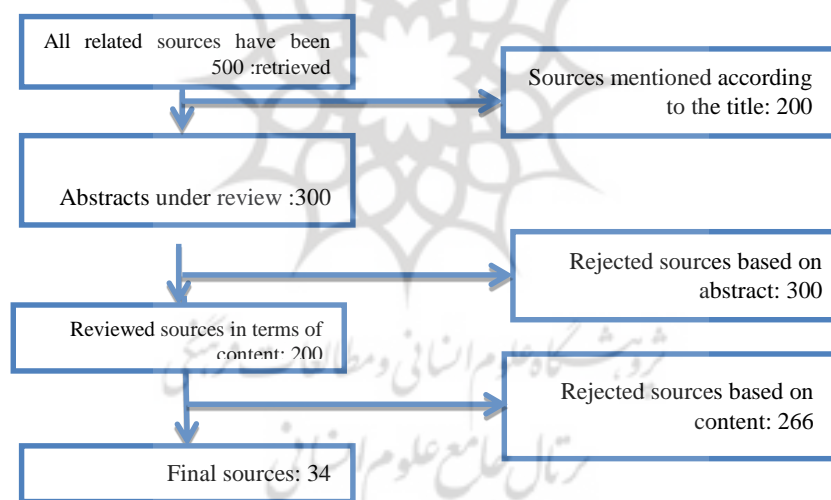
All related sources have been 500 :retrieved

Sources mentioned according to the title: 200

Abstracts under review :300

Rejected sources based on abstract: 300

Reviewed sources in terms of content: 200

Rejected sources based on content: 266

Final sources: 34

پژوهشگاه علوم انسانی و مطالعات فرهنگی
پرتال جامع علوم انسانی